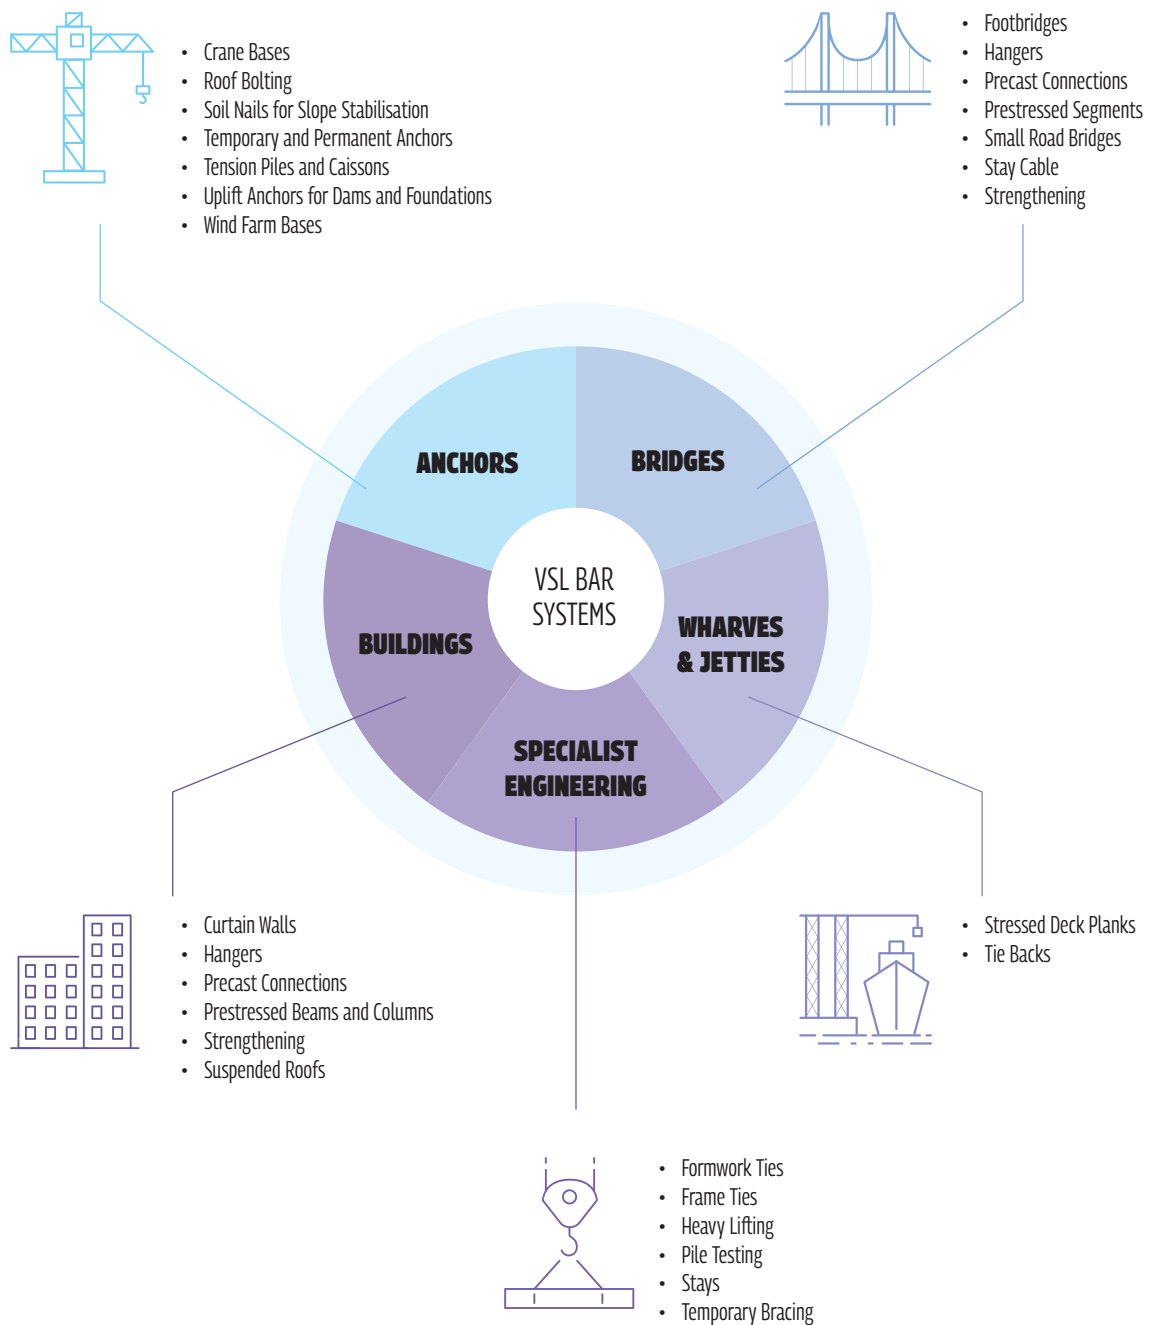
- Crane Bases
- Roof Bolting
- Soil Nails for Slope Stabilisation
- Temporary and Permanent Anchors
- Tension Piles and Caissons
- Uplift Anchors for Dams and Foundations
- Wind Farm Bases

- Footbridges
- Hangers
- Precast Connections
- Prestressed Segments
- Small Road Bridges
- Stay Cable
- Strengthening

ANCHORS

BRIDGES

VSL BAR SYSTEMS

BUILDINGS

WHARVES & JETTIES

SPECIALIST ENGINEERING

- Curtain Walls
- Hangers
- Precast Connections
- Prestressed Beams and Columns
- Strengthening
- Suspended Roofs

- Stressed Deck Planks
- Tie Backs

- Formwork Ties
- Frame Ties
- Heavy Lifting
- Pile Testing
- Stays
- Temporary Bracing